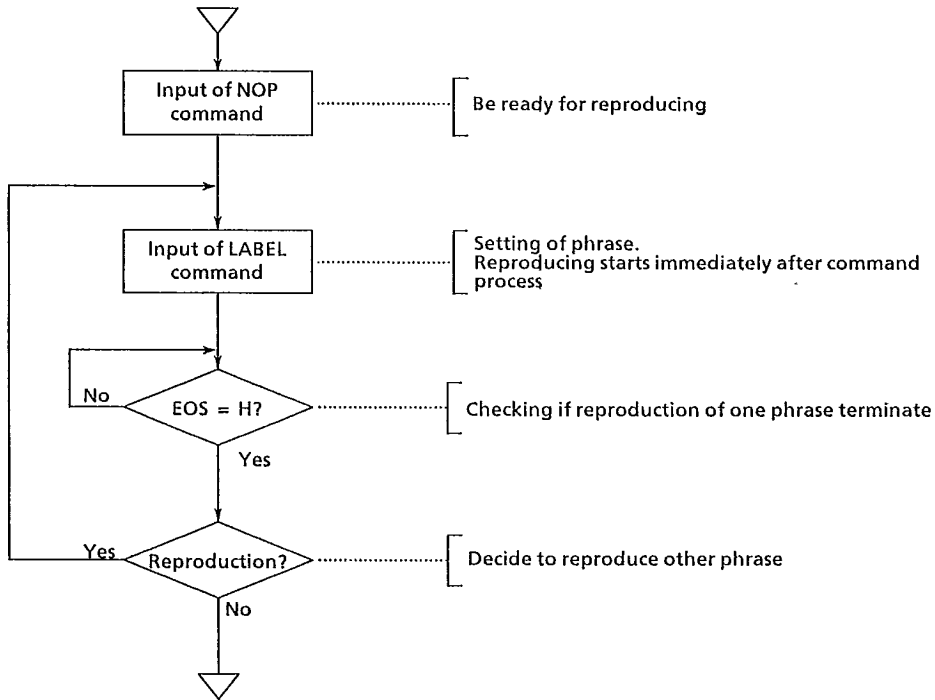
Input of NOP command

Be ready for reproducing

Input of LABEL command

Setting of phrase.
Reproducing starts immediately after command process

No

EOS = H?

Checking if reproduction of one phrase terminate

Yes

Yes

Reproduction?

Decide to reproduce other phrase

No